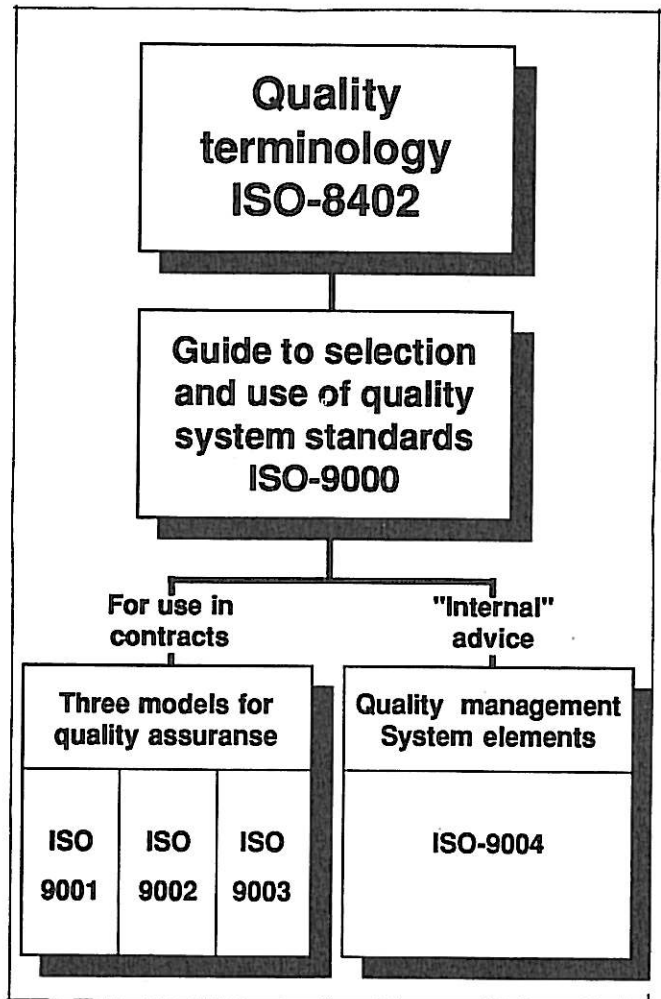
Quality terminology ISO-8402

Guide to selection and use of quality system standards ISO-9000

For use in contracts

"Internal" advice

Three models for quality assuranse

ISO 9001

ISO 9002

ISO 9003

Quality management System elements

ISO-9004